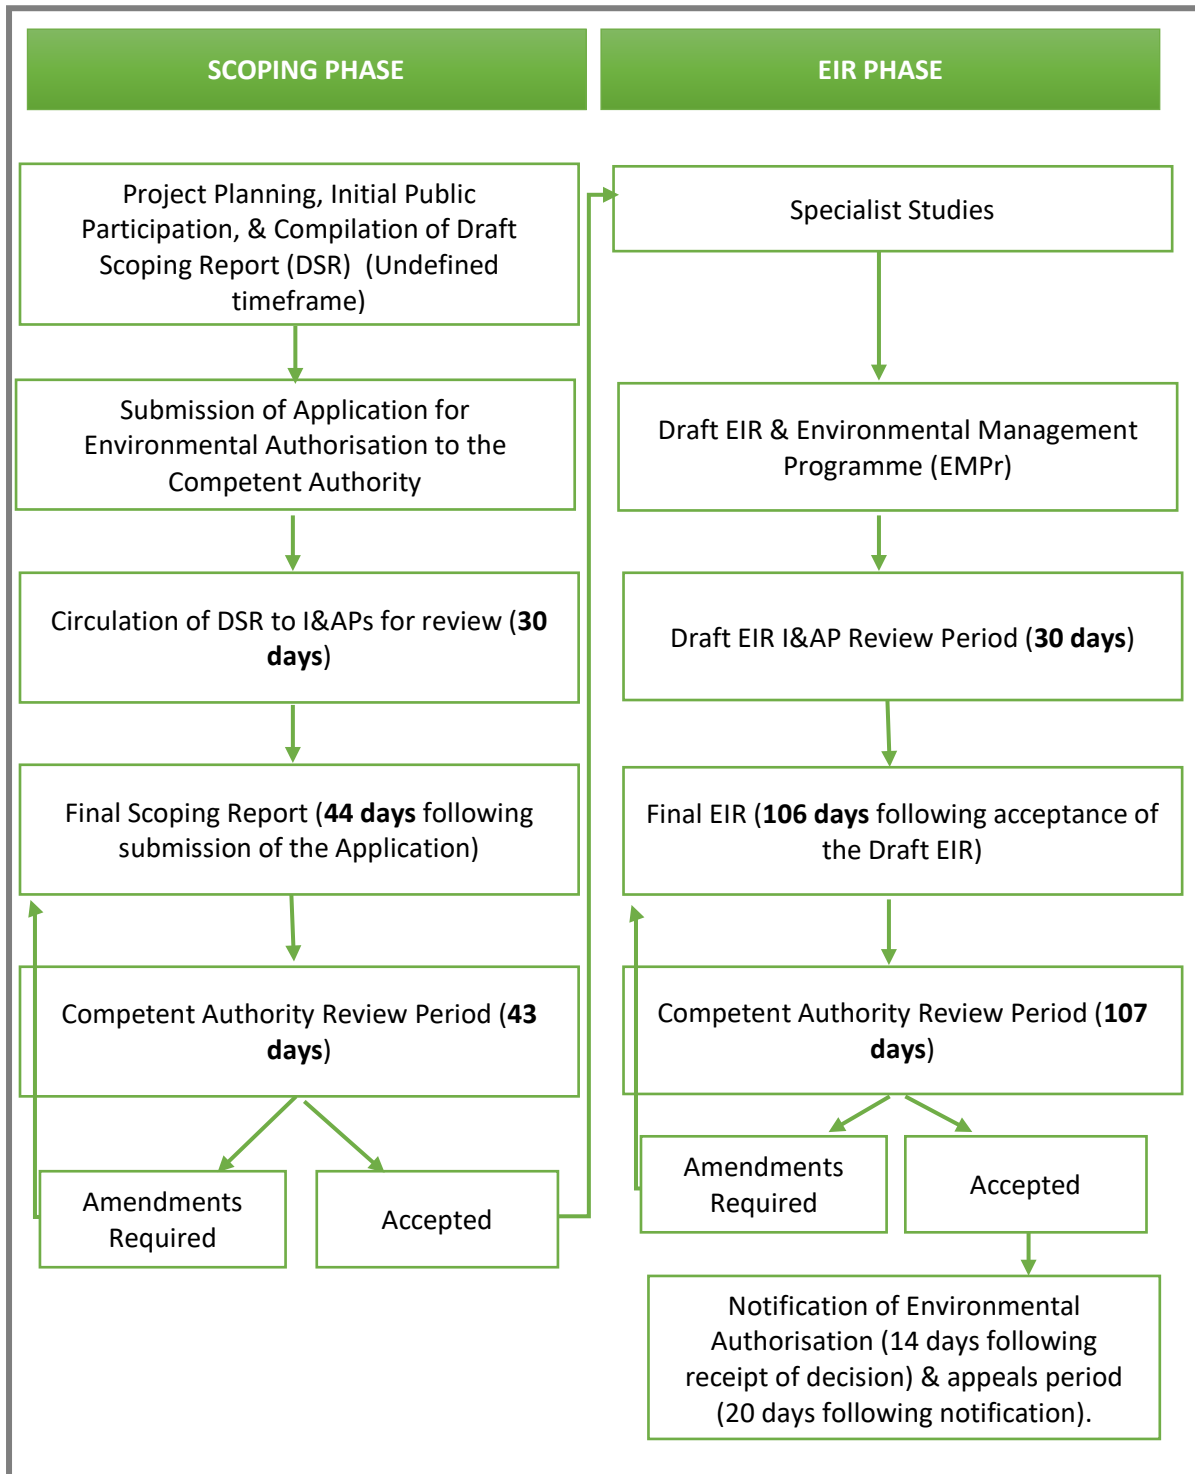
SCOPING PHASE

Project Planning, Initial Public Participation, & Compilation of Draft Scoping Report (DSR) (Undefined timeframe)

Submission of Application for Environmental Authorisation to the Competent Authority

Circulation of DSR to I&APs for review (**30 days**)

Final Scoping Report (**44 days** following submission of the Application)

Competent Authority Review Period (**43 days**)

Amendments Required

Accepted

EIR PHASE

Specialist Studies

Draft EIR & Environmental Management Programme (EMPr)

Draft EIR I&AP Review Period (**30 days**)

Final EIR (**106 days** following acceptance of the Draft EIR)

Competent Authority Review Period (**107 days**)

Amendments Required

Accepted

Notification of Environmental Authorisation (14 days following receipt of decision) & appeals period (20 days following notification).